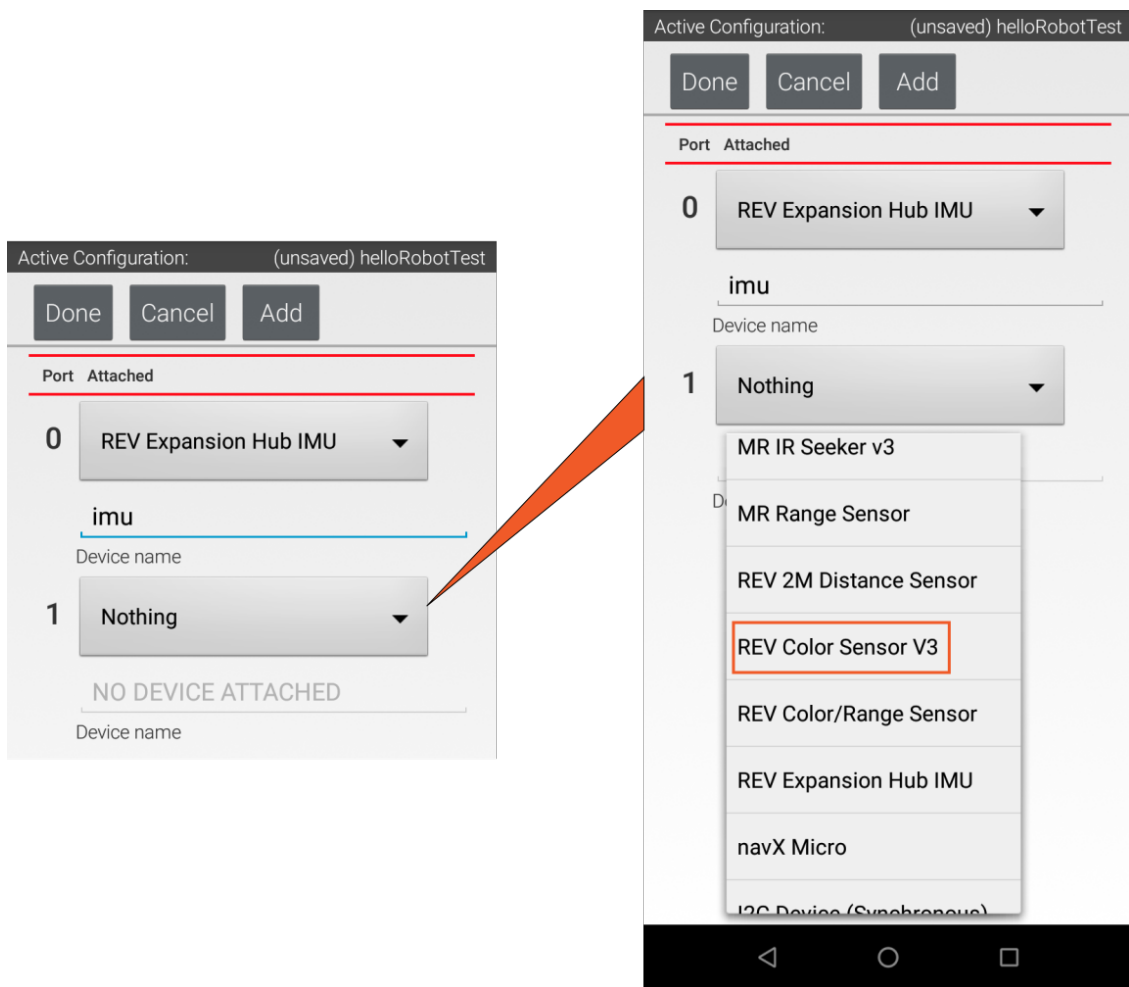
Active Configuration: (unsaved) helloRobotTest

Done Cancel Add

Port Attached

0 REV Expansion Hub IMU

imu

Device name

1 Nothing

NO DEVICE ATTACHED

Device name

Active Configuration: (unsaved) helloRobotTest

Done Cancel Add

Port Attached

0 REV Expansion Hub IMU

imu

Device name

1 Nothing

MR IR Seeker v3

MR Range Sensor

REV 2M Distance Sensor

REV Color Sensor V3

REV Color/Range Sensor

REV Expansion Hub IMU

navX Micro

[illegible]